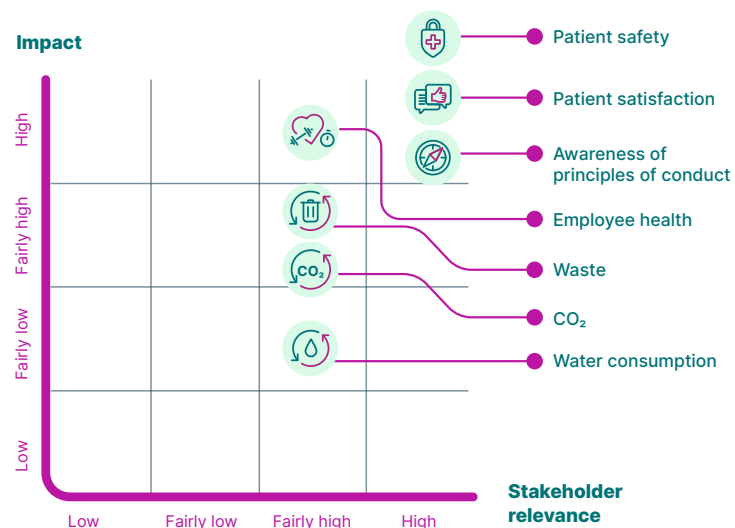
Impact

High

Fairly high

Fairly low

Low

Patient safety

Patient satisfaction

Awareness of principles of conduct

Employee health

Waste

$CO_2$

$CO_2$

Water consumption

Stakeholder relevance

Low

Fairly low

Fairly high

High